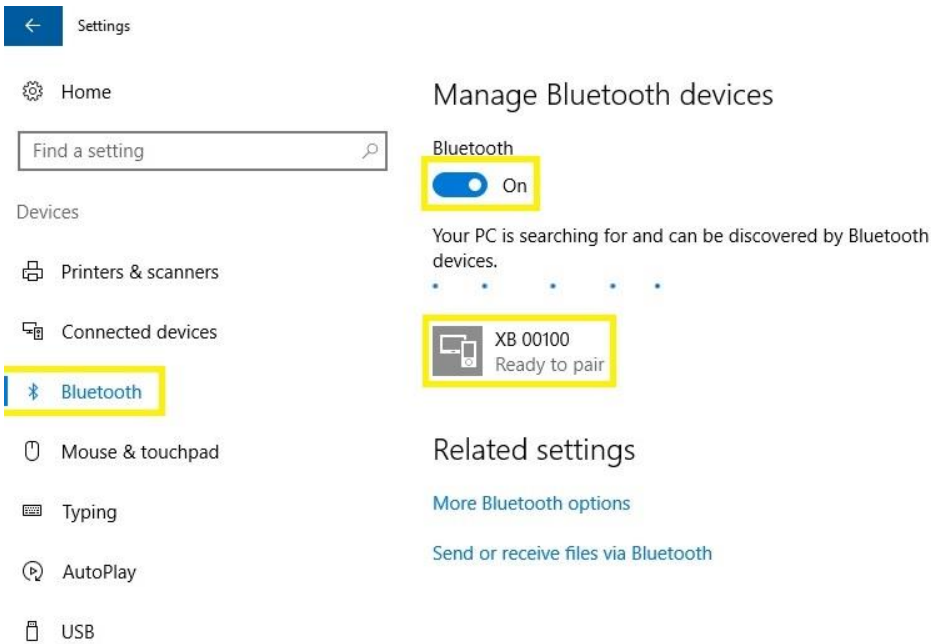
Settings

Home

Find a setting

Devices

Printers & scanners

Connected devices

Bluetooth

Mouse & touchpad

Typing

AutoPlay

USB

Manage Bluetooth devices

Bluetooth

On

Your PC is searching for and can be discovered by Bluetooth devices.

XB 00100
Ready to pair

Related settings

More Bluetooth options

Send or receive files via Bluetooth